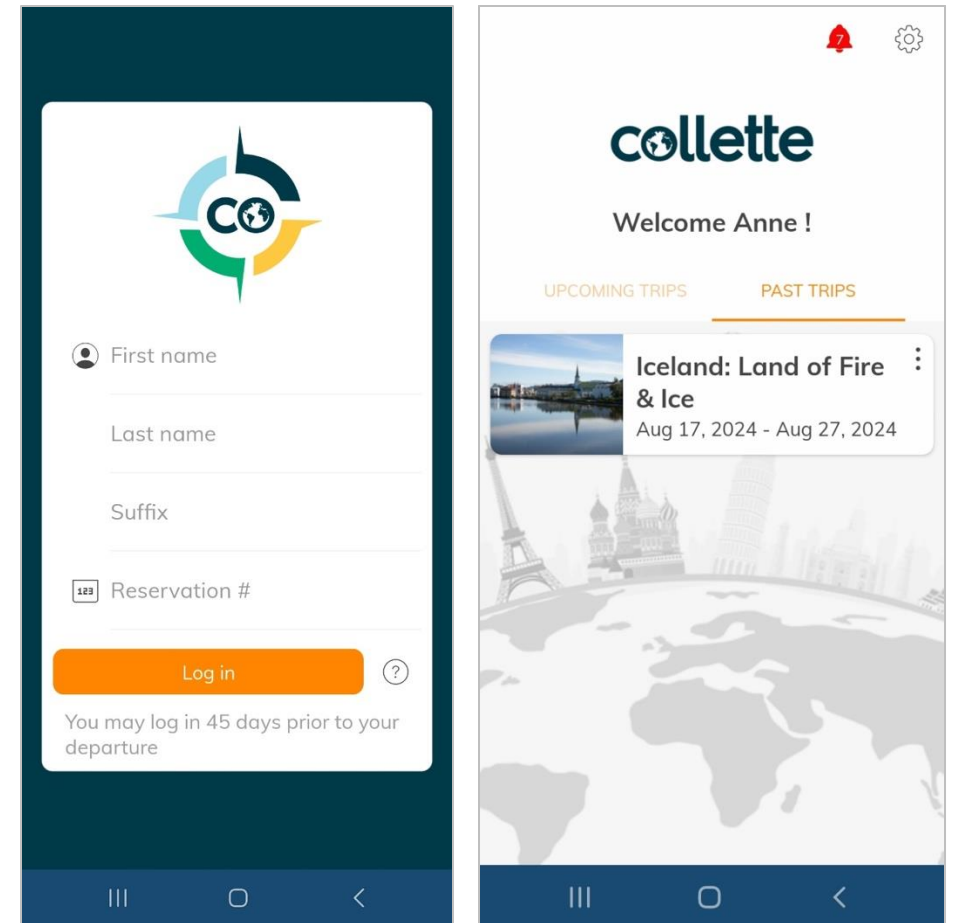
CO

First name

Last name

Suffix

123 Reservation #

Log in

?

You may log in 45 days prior to your departure

7

collette

Welcome Anne !

UPCOMING TRIPS

PAST TRIPS

Iceland: Land of Fire & Ice

Aug 17, 2024 - Aug 27, 2024